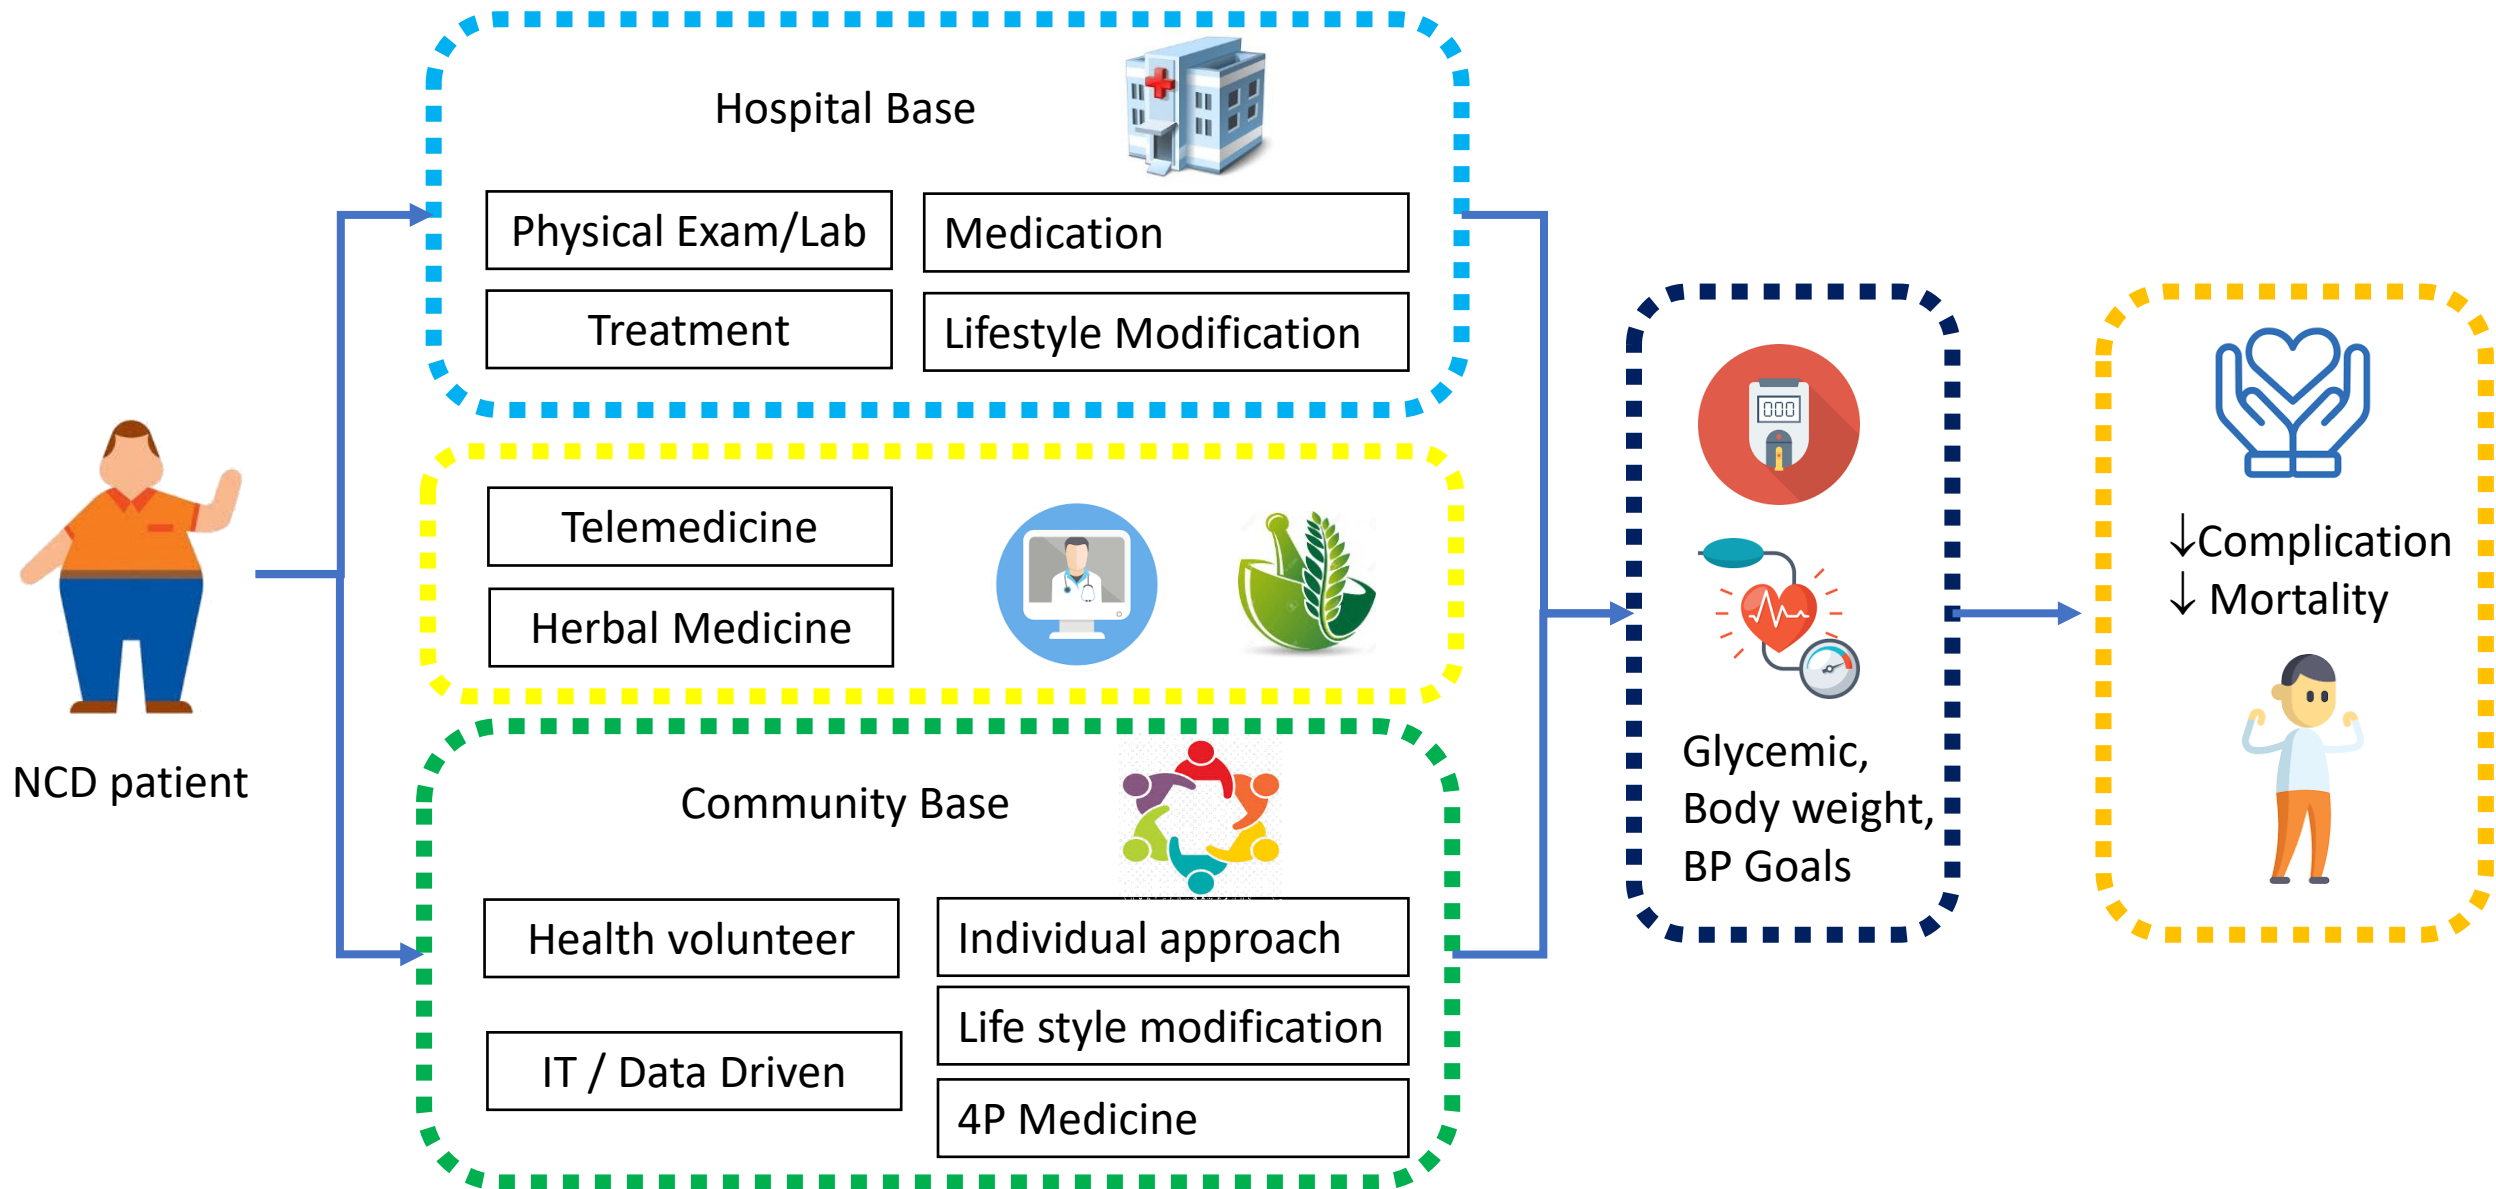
NCD patient

Hospital Base

Physical Exam/Lab

Medication

Treatment

Lifestyle Modification

Telemedicine

Herbal Medicine

Community Base

Health volunteer

Individual approach

Life style modification

IT / Data Driven

4P Medicine

Glycemic, Body weight, BP Goals

↓Complication
↓ Mortality